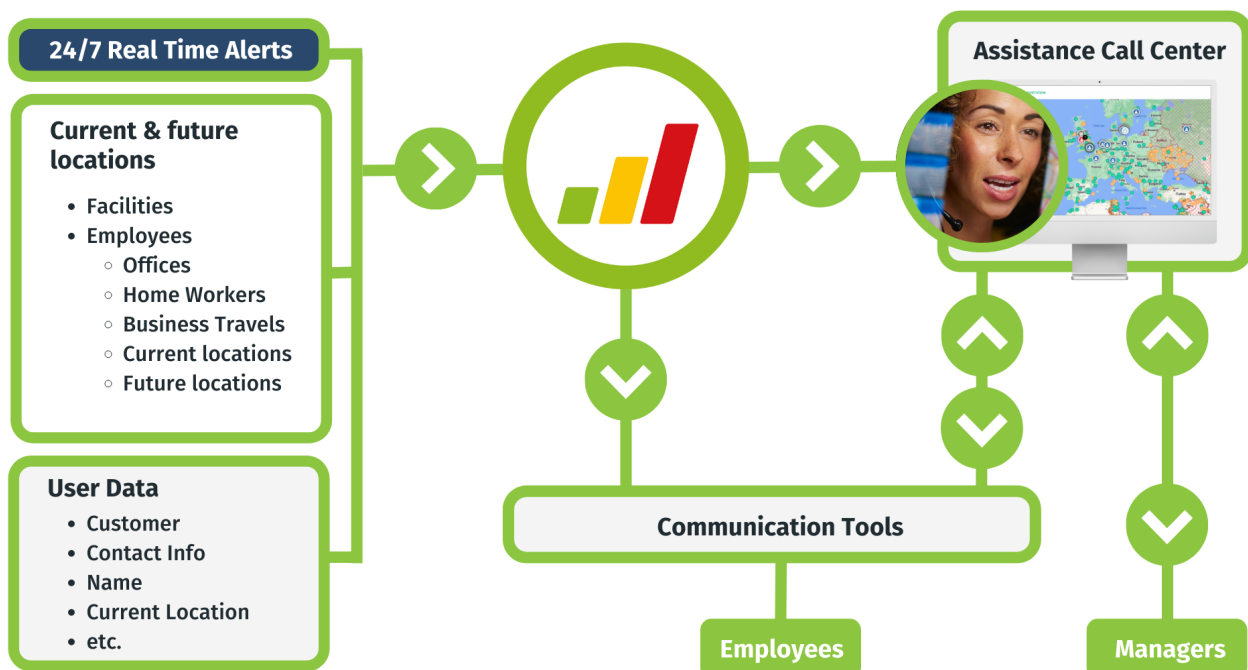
24/7 Real Time Alerts

Current & future locations

- Facilities
- Employees
  - Offices
  - Home Workers
  - Business Travels
  - Current locations
  - Future locations

User Data

- Customer
- Contact Info
- Name
- Current Location
- etc.

Assistance Call Center

Communication Tools

Employees

Managers